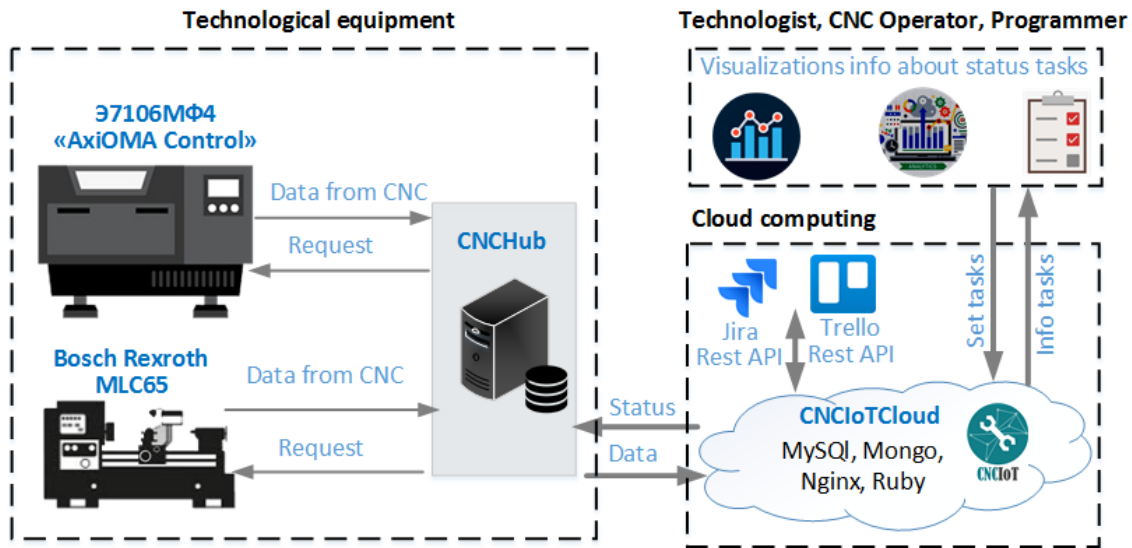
Technological equipment

Technologist, CNC Operator, Programmer

Visualizations info about status tasks

Э7106МФ4
«AxiOMA Control»

Data from CNC

Request

CNCHub

Bosch Rexroth
MLC65

Data from CNC

Request

Cloud computing

Jira
Rest API

Trello
Rest API

Set tasks

Info tasks

Status

Data

CNCIoTCloud
MySQl, Mongo,
Nginx, Ruby

CNCIoT